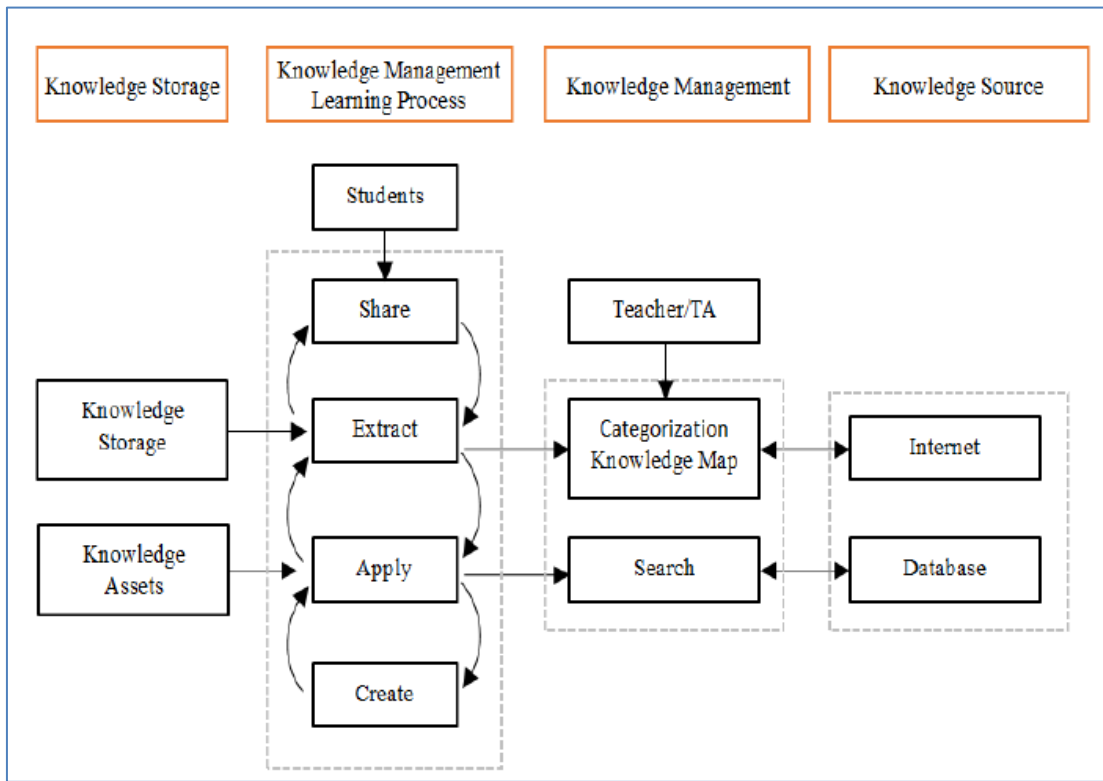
Knowledge Storage

Knowledge Management Learning Process

Knowledge Management

Knowledge Source

Students

Share

Teacher/TA

Knowledge Storage

Extract

Categorization Knowledge Map

Internet

Knowledge Assets

Apply

Search

Database

Create